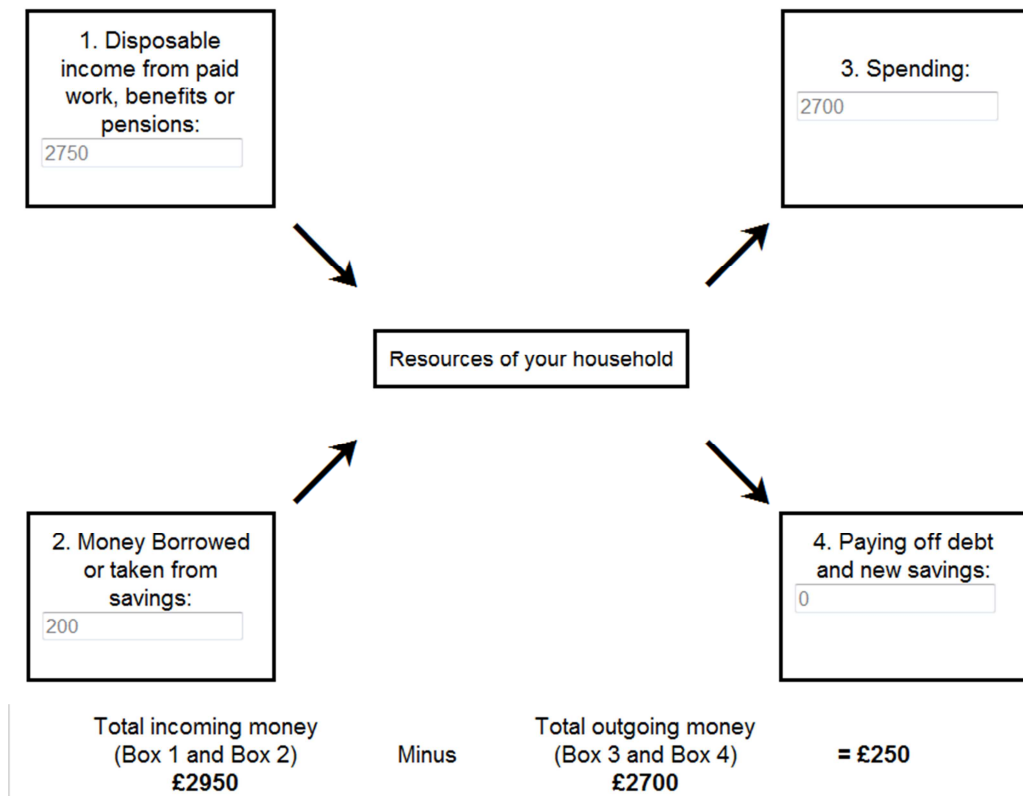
1. Disposable income from paid work, benefits or pensions:

2750

3. Spending:

2700

Resources of your household

2. Money Borrowed or taken from savings:

200

4. Paying off debt and new savings:

0

Total incoming money (Box 1 and Box 2) **£2950**

Minus

Total outgoing money (Box 3 and Box 4) **£2700**

**= £250**